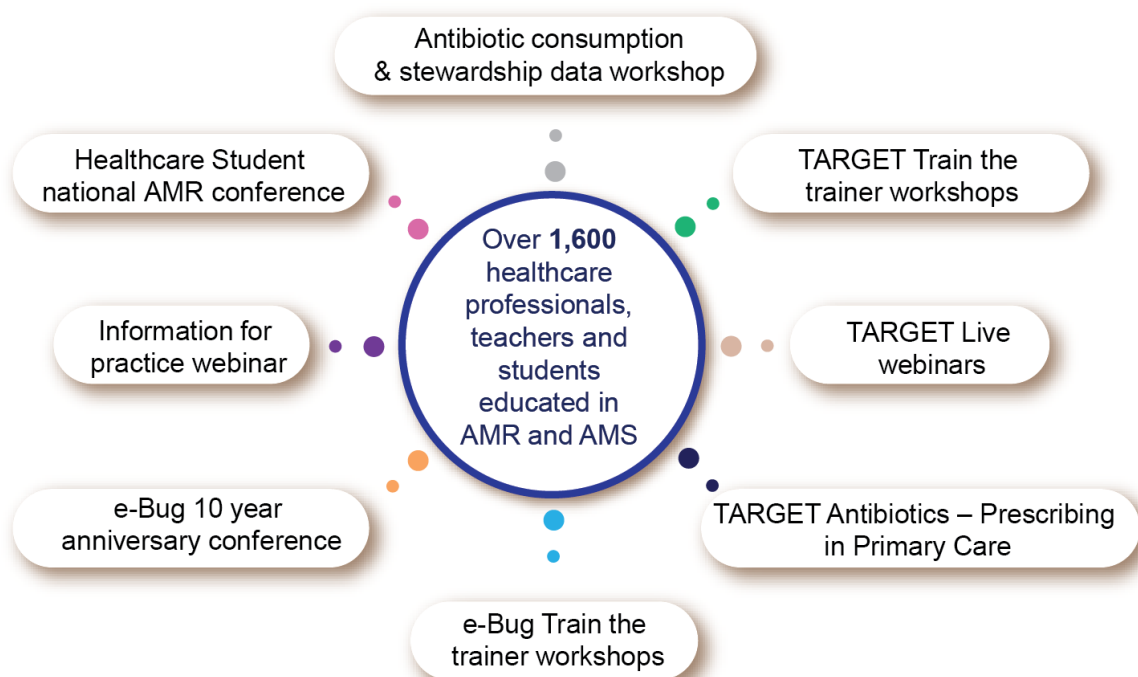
Antibiotic consumption & stewardship data workshop

Healthcare Student national AMR conference

TARGET Train the trainer workshops

Over **1,600** healthcare professionals, teachers and students educated in AMR and AMS

Information for practice webinar

TARGET Live webinars

e-Bug 10 year anniversary conference

TARGET Antibiotics – Prescribing in Primary Care

e-Bug Train the trainer workshops